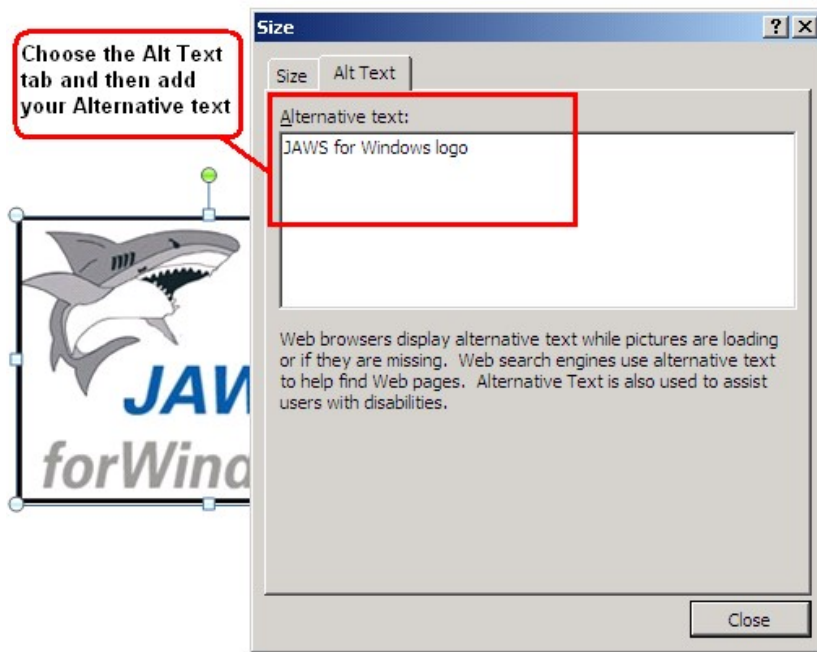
Choose the Alt Text tab and then add your Alternative text

Size

?

X

Size

Alt Text

Alternative text:

JAWS for Windows logo

Web browsers display alternative text while pictures are loading or if they are missing. Web search engines use alternative text to help find Web pages. Alternative Text is also used to assist users with disabilities.

Close

JAW

forWind